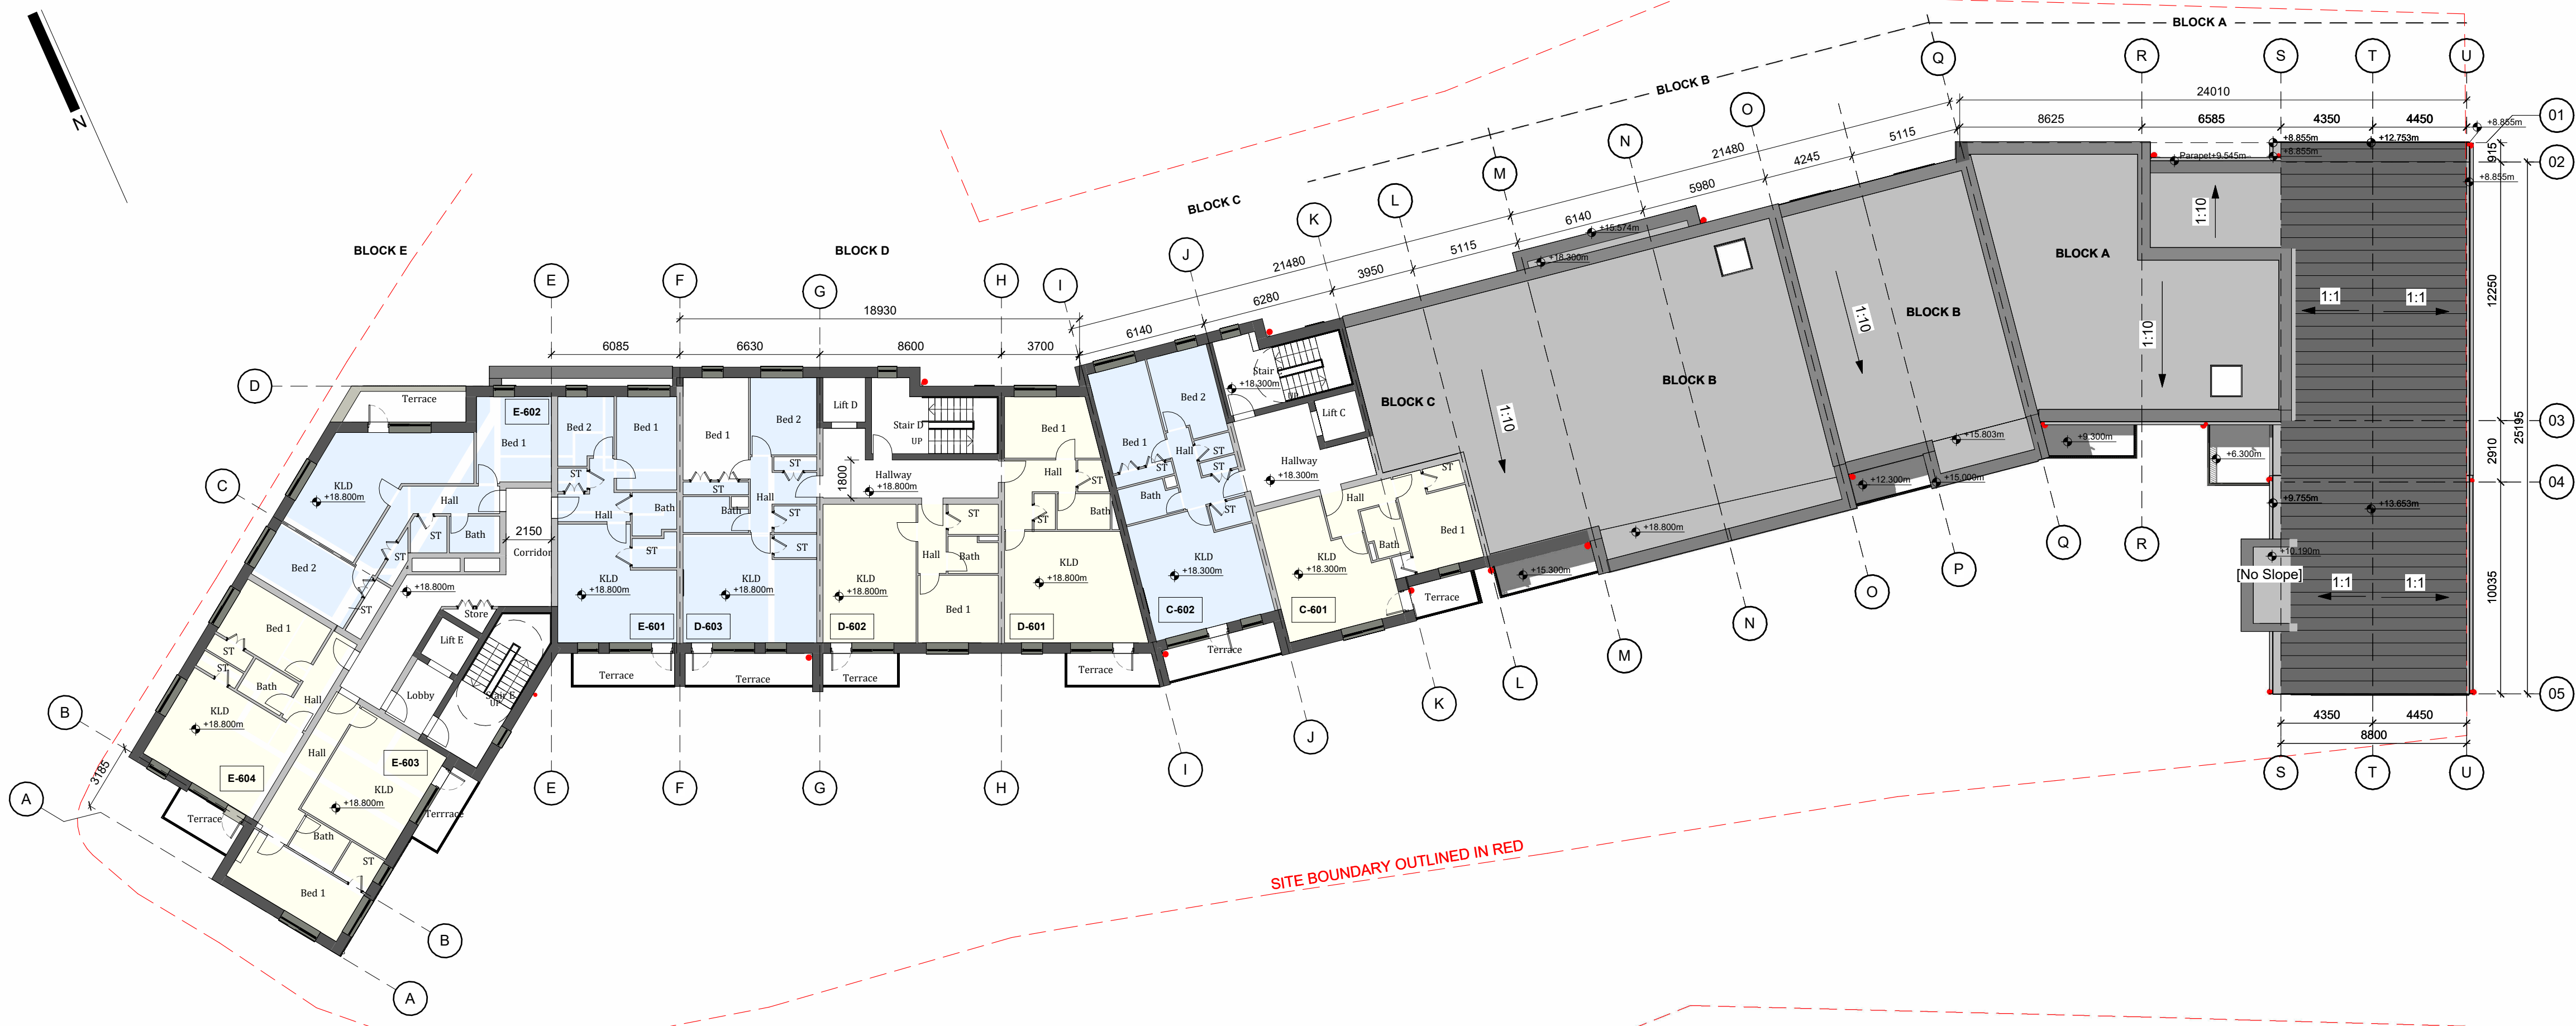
N

BLOCK A
BLOCK B
BLOCK C
BLOCK D
BLOCK E

Q R S T U
24010
8625 6585 4350 4450
01
02
03
04
05
+8.855m
+8.855m
+12.753m
+8.855m
+8.855m
Parapet+9.545m
915
1:10
1:1
1:1
12250
25195
2910
10035
BLOCK A
+9.300m
+6.300m
+9.755m
+13.653m
+10.190m
[No Slope]
1:1
1:1
4350 4450
8800
S T U

O
M
N
21480
5115
4245
5980
6140
+16.574m
+18.300m
1:10
BLOCK B
1:10
BLOCK B
+15.803m
+12.300m
+15.000m
+18.800m
+15.300m
Q R
O P
N
M
L

K L
J
21480
3950
5115
6280
6140
I
Stair
+18.300m
Lift C
BLOCK C
Bed 2
Bed 1
Hall
ST
ST
Bath
ST
Hallway
+18.300m
Hall
ST
Bed 1
Bath
KLD
+18.300m
C-602
KLD
+18.300m
C-601
Terrace
Terrace
I J K

E F G H I
18930
6085 6630 8600 3700
D
Terrace
E-602
Bed 1
Bed 2
Bed 1
Bed 1
Bed 2
Lift D
Stair D
UP
Bed 1
KLD
+18.800m
Hall
ST
Bath
2150
Corridor
ST
ST
Hall
Bath
ST
ST
Bath
ST
Hall
ST
ST
1800
Hallway
+18.800m
ST
Hall
Bath
Hall
ST
Bath
Bed 2
+18.800m
KLD
+18.800m
KLD
+18.800m
KLD
+18.800m
KLD
+18.800m
Bed 1
C
ST
Store
Lift E
E-601
D-603
D-602
D-601
Terrace
Terrace
Terrace
Terrace
Bed 1
ST
ST
Bath
Hall
Lobby
Stair E
UP
KLD
+18.800m
Hall
E-603
E-604
KLD
+18.800m
Bath
ST
Terrace
Terrace
Bed 1
B
A
3185
E F G H
B
A

SITE BOUNDARY OUTLINED IN RED